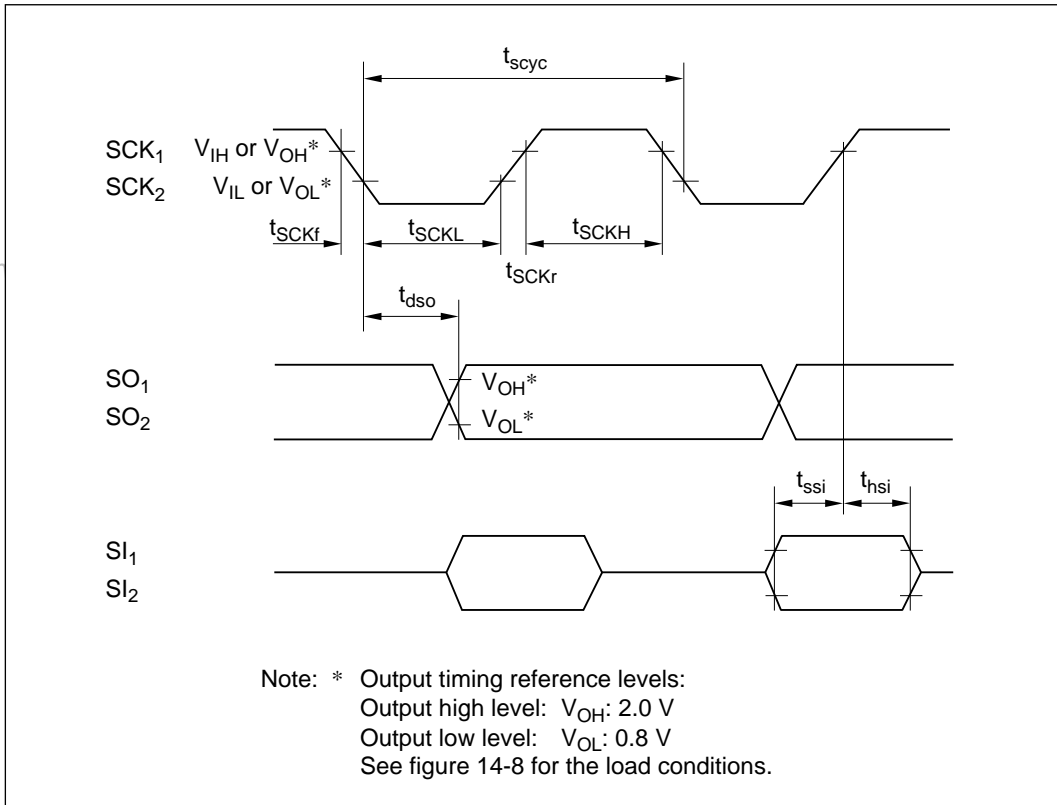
$t_{scyc}$

$SCK_1$ $V_{IH}$ or $V_{OH}$*

$SCK_2$ $V_{IL}$ or $V_{OL}$*

$t_{SCKf}$ $t_{SCKL}$ $t_{SCKH}$

$t_{SCKr}$

$t_{dso}$

$SO_1$ $V_{OH}$*

$SO_2$ $V_{OL}$*

$t_{ssi}$ $t_{hsi}$

$SI_1$

$SI_2$

Note: * Output timing reference levels:
Output high level: $V_{OH}$: 2.0 V
Output low level: $V_{OL}$: 0.8 V
See figure 14-8 for the load conditions.